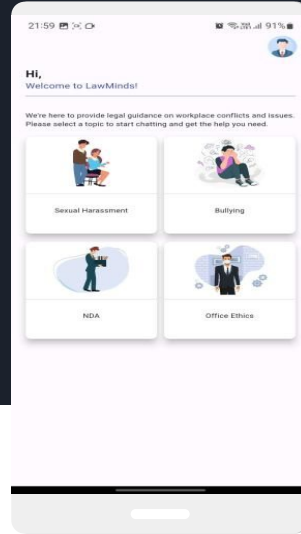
21:59

91%

Hi,
Welcome to LawMinds!

We're here to provide legal guidance on workplace conflicts and issues. Please select a topic to start chatting and get the help you need.

Sexual Harassment

Bullying

NDA

Office Ethics